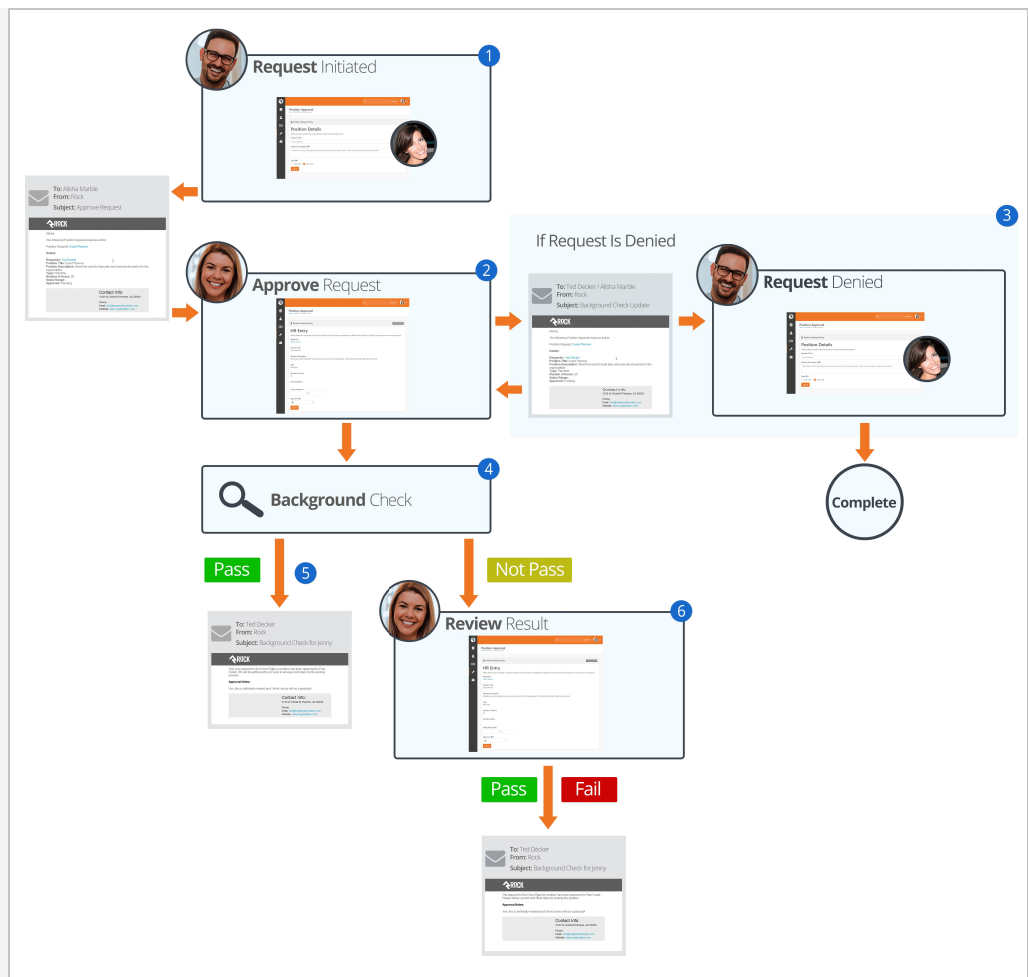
Request Initiated

1

Position Approval

Position Details

To: Alisha Marble
From: Rock
Subject: Approve Request

ROCK

Approve Request

2

Position Approval

HR Entry

If Request Is Denied

3

To: Ted Decker / Alisha Marble
From: Rock
Subject: Background Check Update

ROCK

Contact Info

Request Denied

Position Approval

Position Details

Complete

Background Check

4

Pass

5

Not Pass

To: Ted Decker
From: Rock
Subject: Background Check for Jenny

ROCK

Approval Notes

Contact Info

Review Result

6

Position Approval

HR Entry

Pass

Fail

To: Ted Decker
From: Rock
Subject: Background Check for Jenny

ROCK

Approval Notes

Contact Info